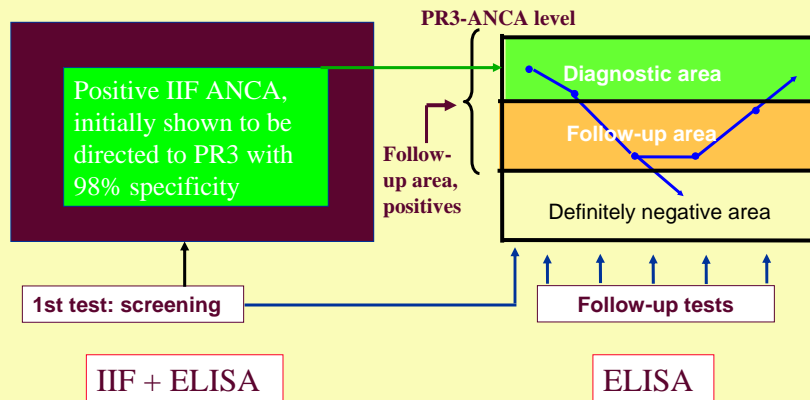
Positive IIF ANCA, initially shown to be directed to PR3 with 98% specificity

PR3-ANCA level

Follow-up area, positives

Diagnostic area

Follow-up area

Definitely negative area

1st test: screening

Follow-up tests

IIF + ELISA

ELISA